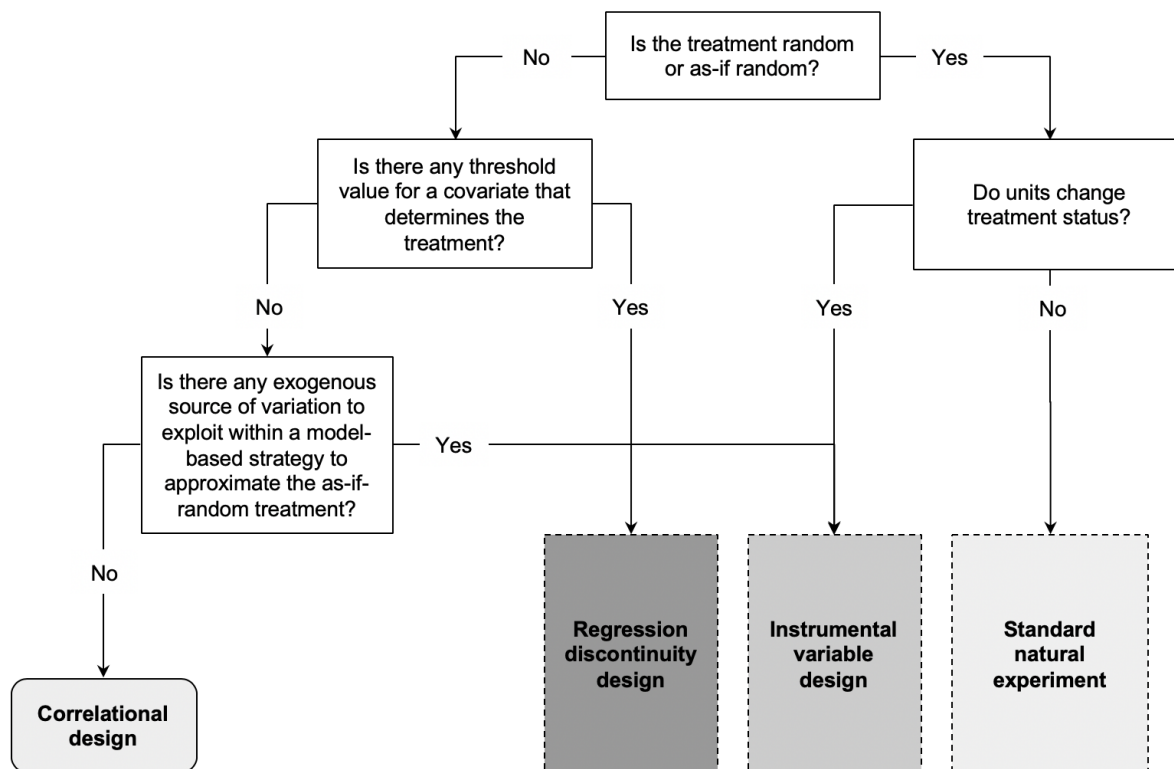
Is the treatment random or as-if random?

No

Yes

Is there any threshold value for a covariate that determines the treatment?

Do units change treatment status?

No

Yes

Yes

No

Is there any exogenous source of variation to exploit within a model-based strategy to approximate the as-if-random treatment?

Yes

No

Correlational design

Regression discontinuity design

Instrumental variable design

Standard natural experiment